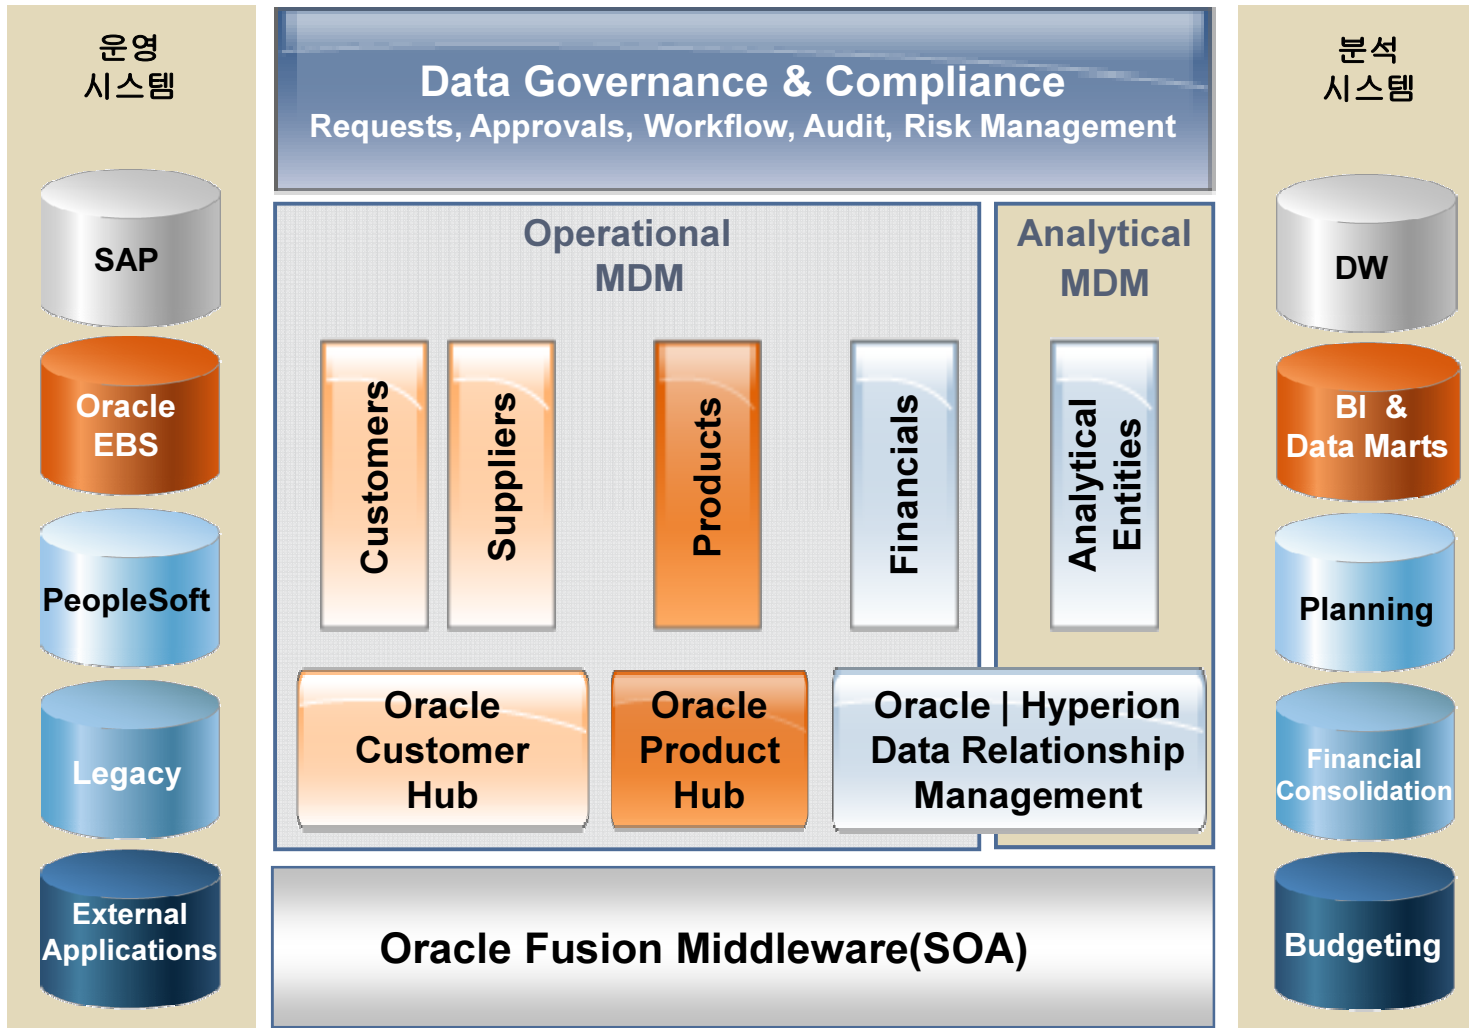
운영 시스템

SAP

Oracle EBS

PeopleSoft

Legacy

External Applications

Data Governance & Compliance

Requests, Approvals, Workflow, Audit, Risk Management

Operational MDM

Customers

Suppliers

Products

Financials

Analytical MDM

Analytical Entities

Oracle Customer Hub

Oracle Product Hub

Oracle | Hyperion Data Relationship Management

Oracle Fusion Middleware(SOA)

분석 시스템

DW

BI & Data Marts

Planning

Financial Consolidation

Budgeting